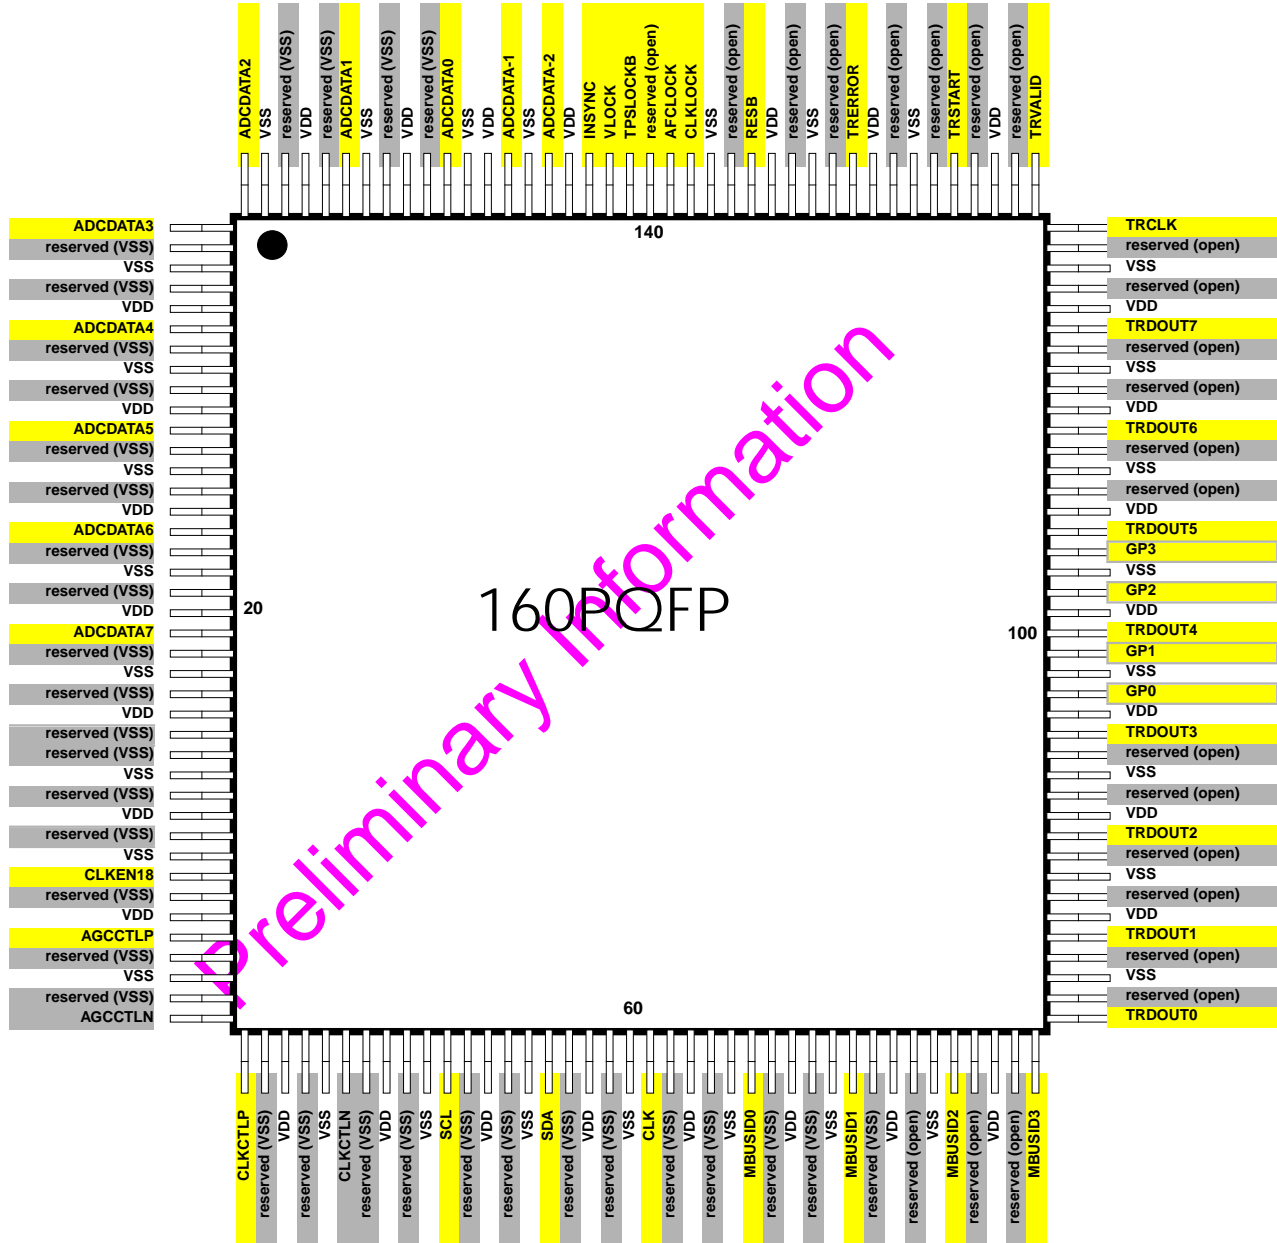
ADCDATA2
VSS
reserved (VSS)
VDD
reserved (VSS)
ADCDATA1
VSS
reserved (VSS)
VDD
reserved (VSS)
ADCDATA0
VSS
VDD
ADCDATA-1
VSS
ADCDATA-2
VDD
INSYNC
VLOCK
TPSLOCKB
reserved (open)
AFCLOCK
CLKLOCK
VSS
reserved (open)
RESB
VDD
reserved (open)
VSS
reserved (open)
TRERROR
VDD
reserved (open)
VSS
reserved (open)
TRSTART
reserved (open)
VDD
reserved (open)
TRVALID

ADCDATA3
reserved (VSS)
VSS
reserved (VSS)
VDD
ADCDATA4
reserved (VSS)
VSS
reserved (VSS)
VDD
ADCDATA5
reserved (VSS)
VSS
reserved (VSS)
VDD
ADCDATA6
reserved (VSS)
VSS
reserved (VSS)
VDD
ADCDATA7
reserved (VSS)
VSS
reserved (VSS)
VDD
reserved (VSS)
reserved (VSS)
VSS
reserved (VSS)
VDD
reserved (VSS)
VSS
CLKEN18
reserved (VSS)
VDD
AGCCTLP
reserved (VSS)
VSS
reserved (VSS)
AGCCTLN

140

20

160PQFP

Preliminary Information

100

60

TRCLK
reserved (open)
VSS
reserved (open)
VDD
TRDOUT7
reserved (open)
VSS
reserved (open)
VDD
TRDOUT6
reserved (open)
VSS
reserved (open)
VDD
TRDOUT5
GP3
VSS
GP2
VDD
TRDOUT4
GP1
VSS
GP0
VDD
TRDOUT3
reserved (open)
VSS
reserved (open)
VDD
TRDOUT2
reserved (open)
VSS
reserved (open)
VDD
TRDOUT1
reserved (open)
VSS
reserved (open)
TRDOUT0

CLKCTLP
reserved (VSS)
VDD
reserved (VSS)
VSS
CLKCTLN
reserved (VSS)
VDD
reserved (VSS)
VSS
SCL
reserved (VSS)
VDD
reserved (VSS)
VSS
SDA
reserved (VSS)
VDD
reserved (VSS)
VSS
CLK
reserved (VSS)
VDD
reserved (VSS)
VSS
MBUSID0
reserved (VSS)
VDD
reserved (VSS)
VSS
MBUSID1
reserved (VSS)
VDD
reserved (open)
VSS
MBUSID2
reserved (open)
VDD
reserved (open)
MBUSID3